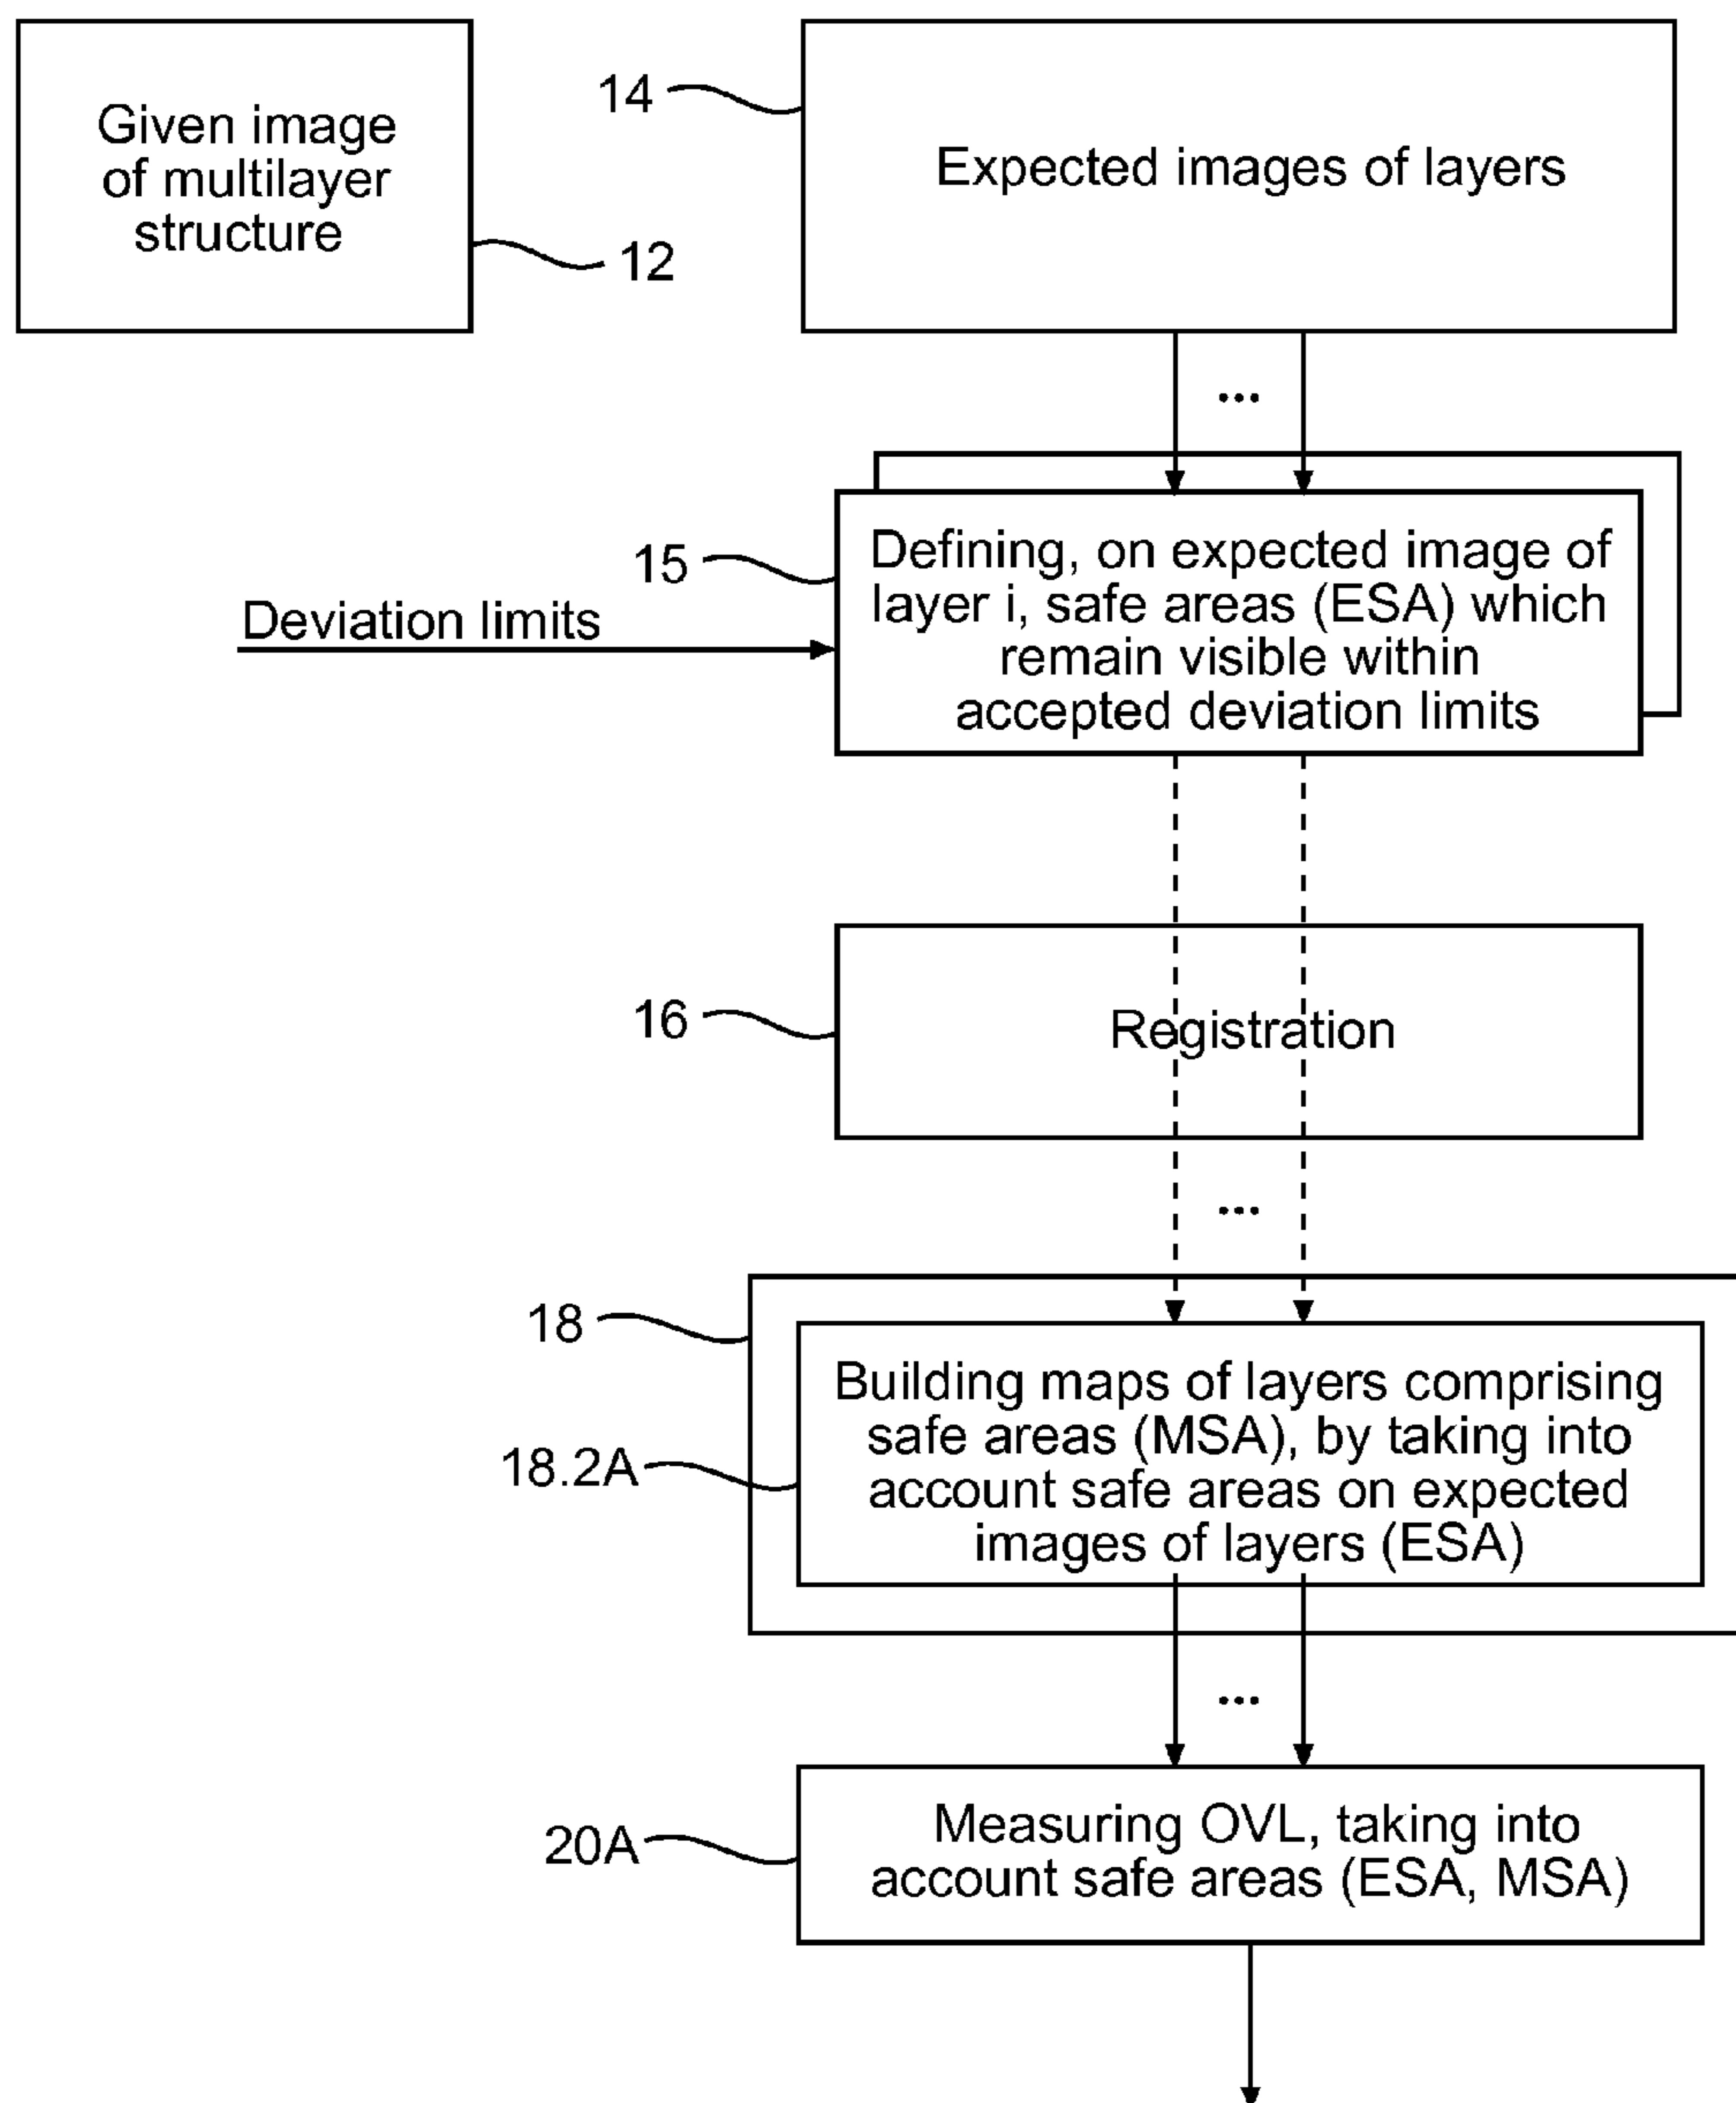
Given image of multilayer structure

12

14

Expected images of layers

...

15

Deviation limits

Defining, on expected image of layer i, safe areas (ESA) which remain visible within accepted deviation limits

16

Registration

...

18

18.2A

Building maps of layers comprising safe areas (MSA), by taking into account safe areas on expected images of layers (ESA)

...

20A

Measuring OVL, taking into account safe areas (ESA, MSA)